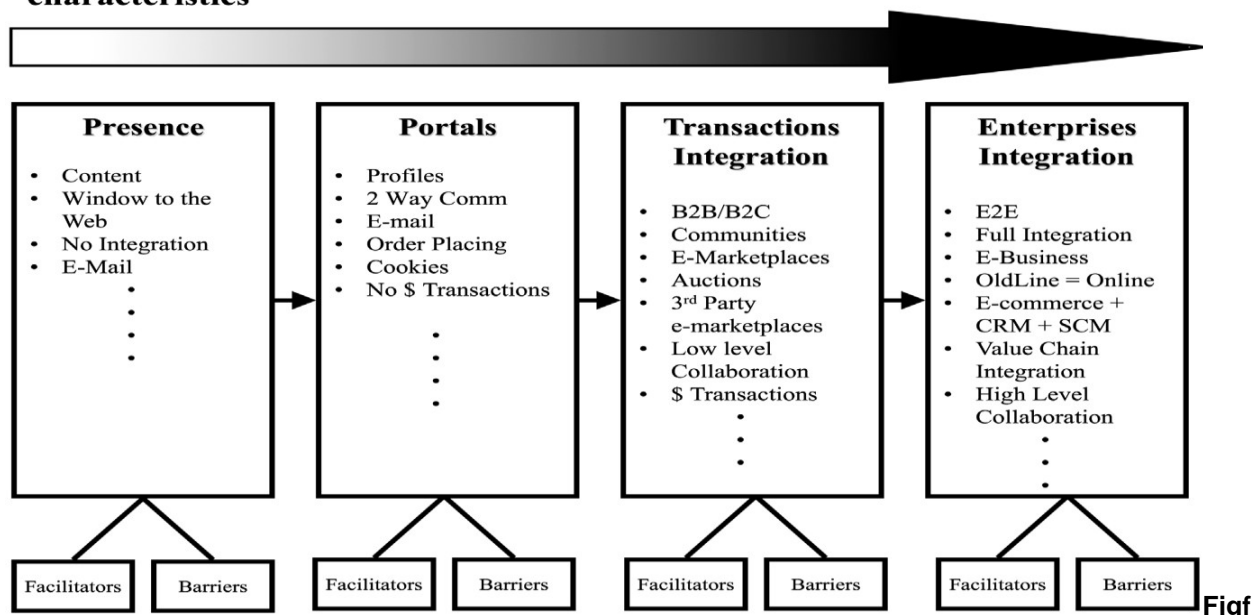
characteristics

**Presence**
- Content
- Window to the Web
- No Integration
- E-Mail
- •
- •
- •
- •

**Portals**
- Profiles
- 2 Way Comm
- E-mail
- Order Placing
- Cookies
- No $ Transactions
- •
- •
- •
- •

**Transactions Integration**
- B2B/B2C
- Communities
- E-Marketplaces
- Auctions
- 3rd Party e-marketplaces
- Low level Collaboration
- $ Transactions
- •
- •
- •

**Enterprises Integration**
- E2E
- Full Integration
- E-Business
- OldLine = Online
- E-commerce + CRM + SCM
- Value Chain Integration
- High Level Collaboration
- •
- •
- •

Facilitators Barriers Facilitators Barriers Facilitators Barriers Facilitators Barriers Figf